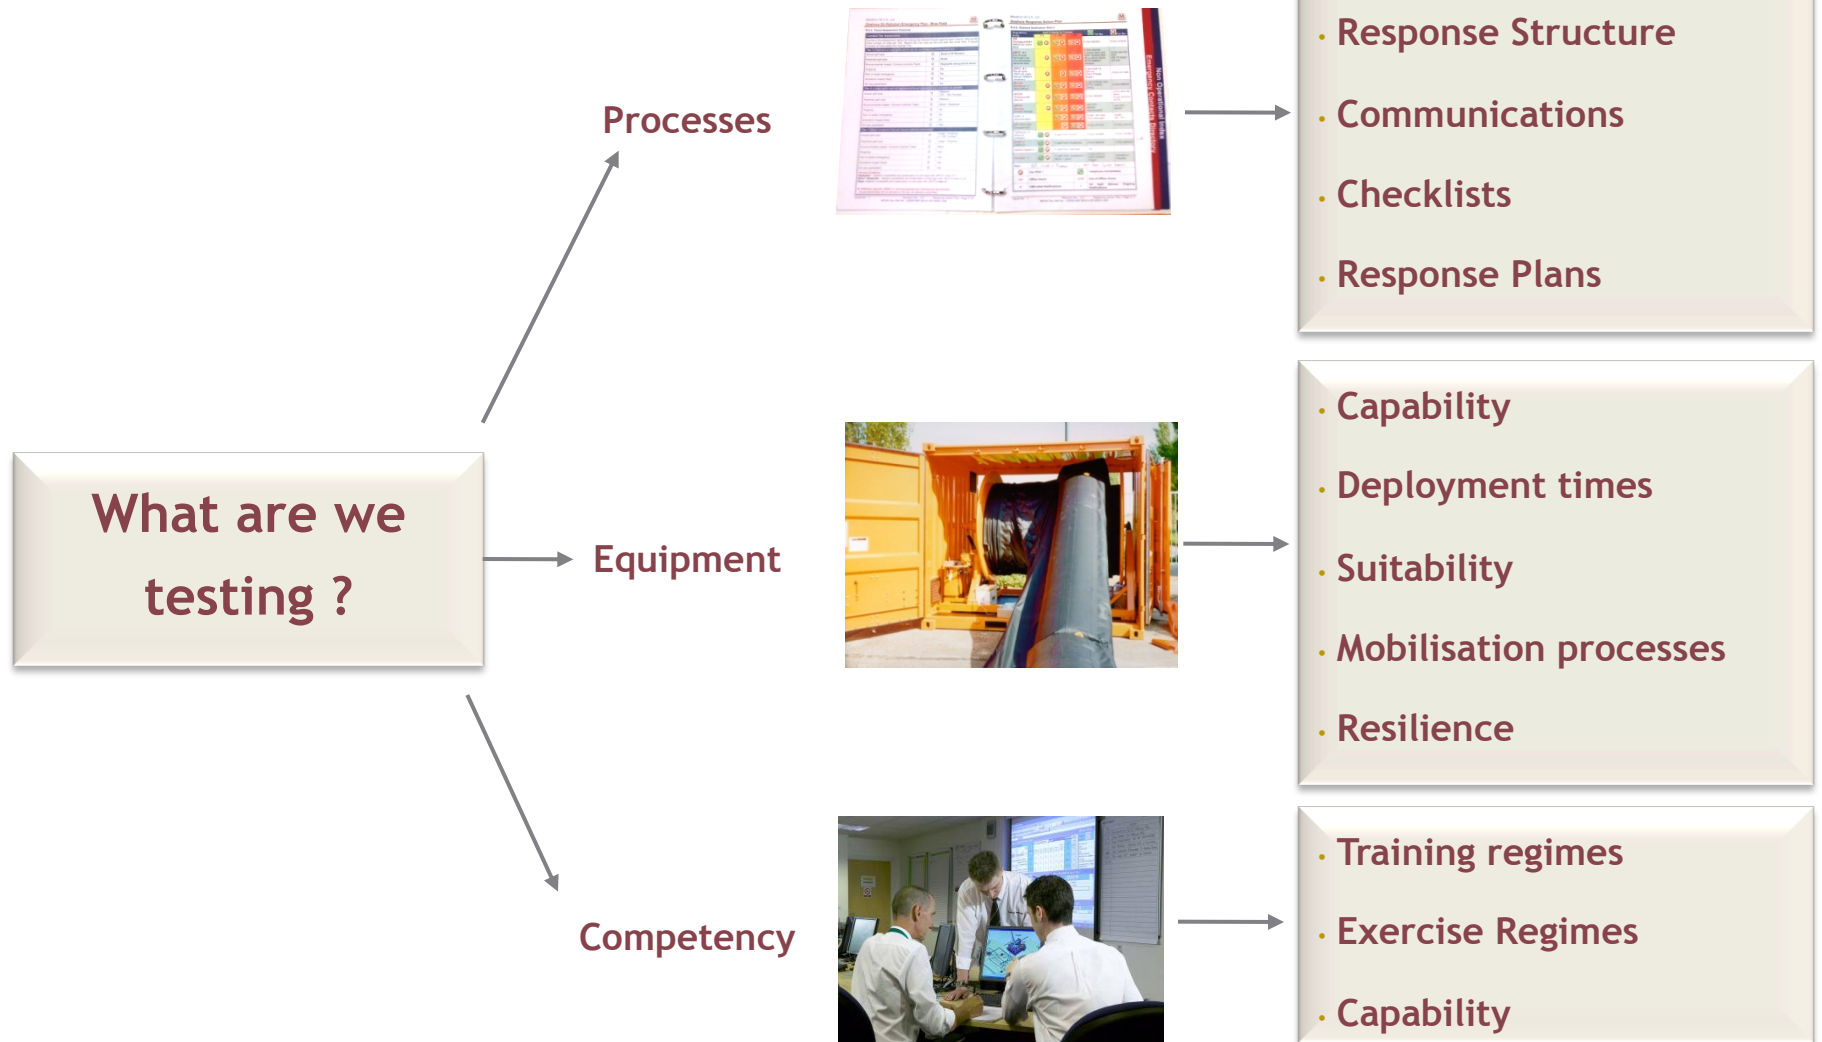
What are we testing ?

Processes

Response Structure
Communications
Checklists
Response Plans

Equipment

Capability
Deployment times
Suitability
Mobilisation processes
Resilience

Competency

Training regimes
Exercise Regimes
Capability